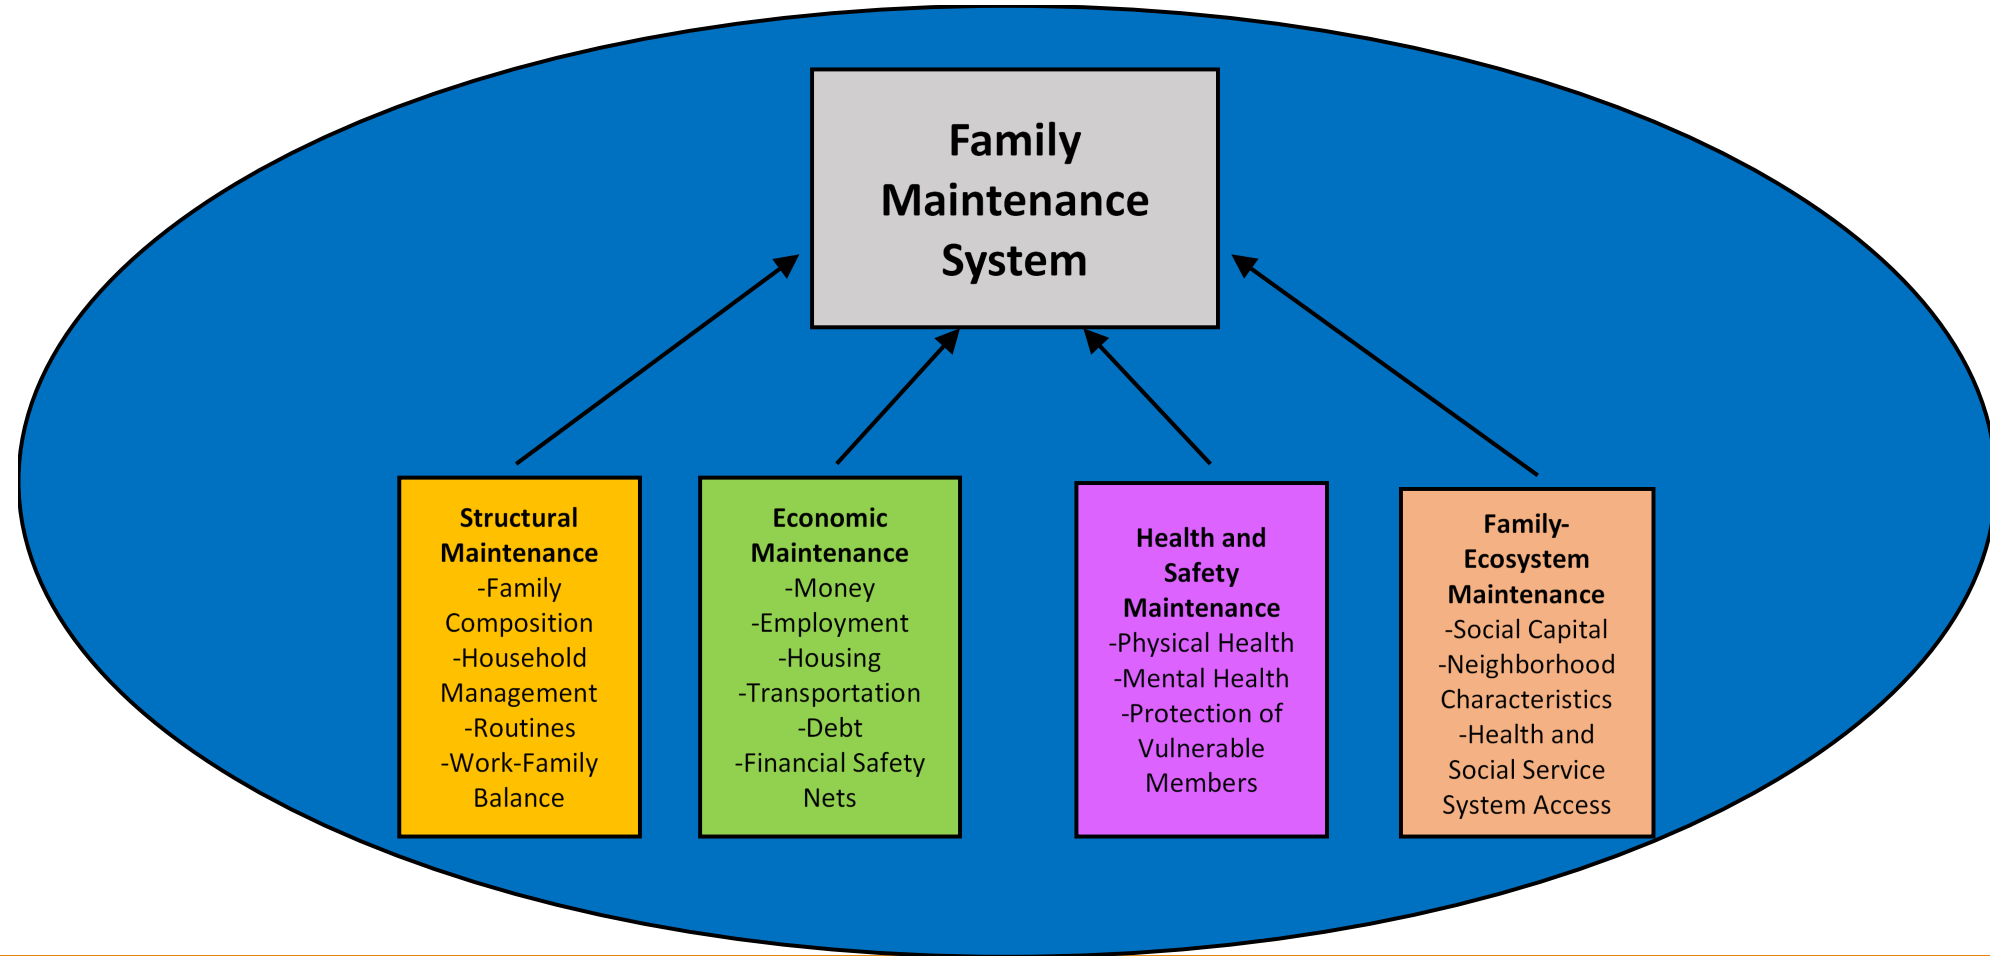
Family Maintenance System

Structural Maintenance
-Family Composition
-Household Management
-Routines
-Work-Family Balance

Economic Maintenance
-Money
-Employment
-Housing
-Transportation
-Debt
-Financial Safety Nets

Health and Safety Maintenance
-Physical Health
-Mental Health
-Protection of Vulnerable Members

Family-Ecosystem Maintenance
-Social Capital
-Neighborhood Characteristics
-Health and Social Service System Access